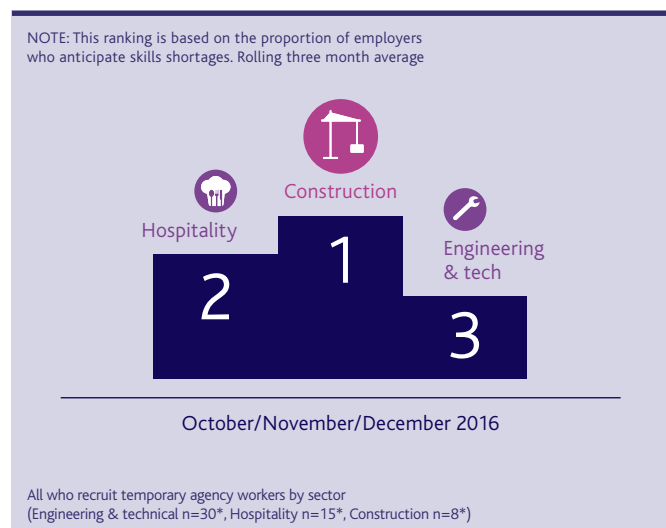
NOTE: This ranking is based on the proportion of employers who anticipate skills shortages. Rolling three month average

Construction

Hospitality

Engineering & tech

2

1

3

October/November/December 2016

All who recruit temporary agency workers by sector
(Engineering & technical n=30*, Hospitality n=15*, Construction n=8*)